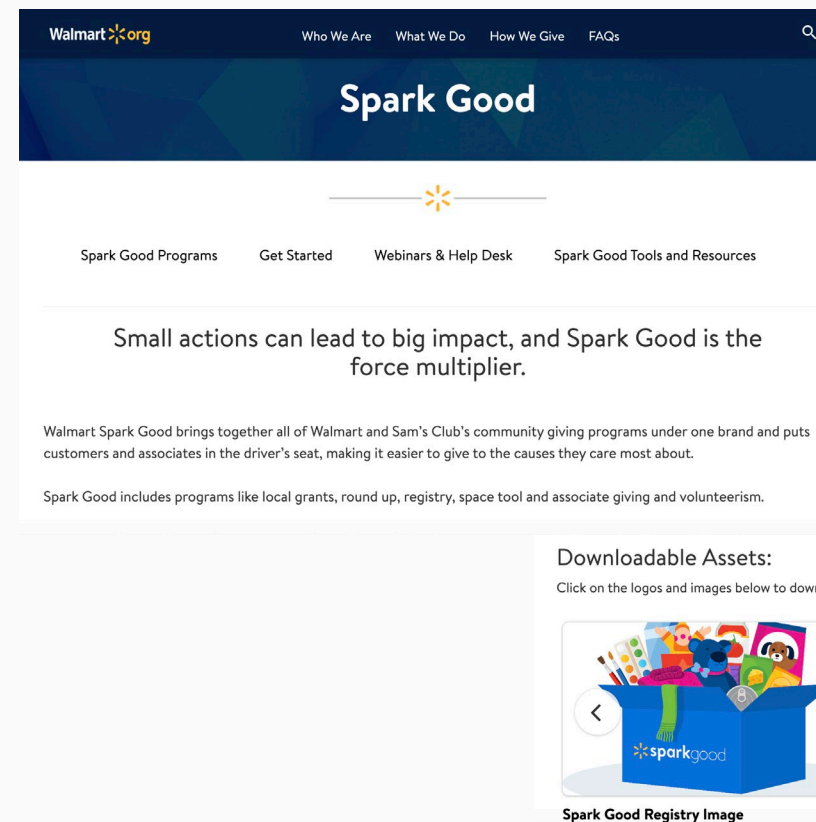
Walmart.org

Who We Are What We Do How We Give FAQs

Spark Good

Spark Good Programs Get Started Webinars & Help Desk Spark Good Tools and Resources

Small actions can lead to big impact, and Spark Good is the force multiplier.

Walmart Spark Good brings together all of Walmart and Sam's Club's community giving programs under one brand and puts customers and associates in the driver's seat, making it easier to give to the causes they care most about.

Spark Good includes programs like local grants, round up, registry, space tool and associate giving and volunteerism.

Downloadable Assets:

Click on the logos and images below to dow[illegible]

sparkgood

Spark Good Registry Image